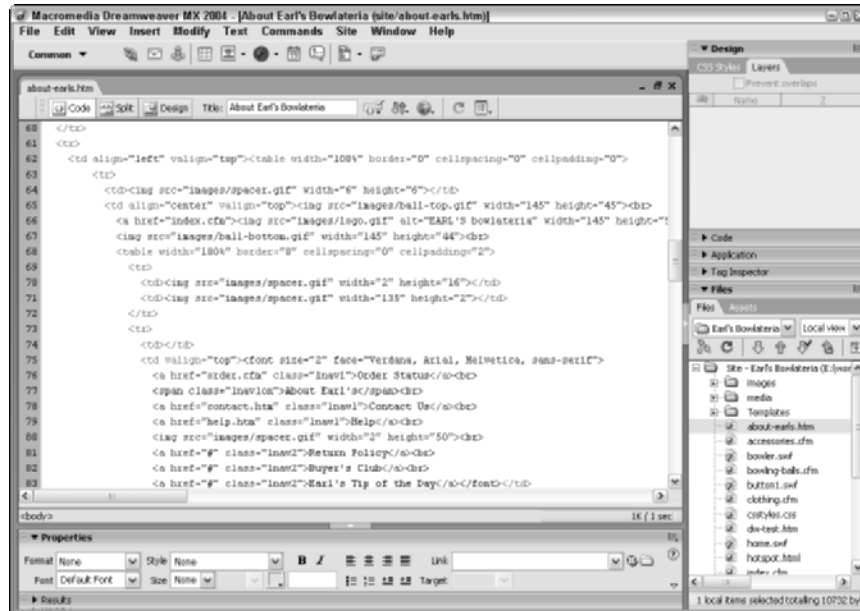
Macromedia Dreamweaver MX 2004 - [About Earl's Bowlateria (site/about-earls.htm)]
File Edit View Insert Modify Text Commands Site Window Help
Common ▼

about-earls.htm
Code Split Design Title: About Earl's Bowlateria

60 </td>
61 <tr>
62 <td align="left" valign="top"><table width="100%" border="0" cellspacing="0" cellpadding="0">
63 <tr>
64 <td><img src="images/spacer.gif" width="6" height="6"></td>
65 <td align="center" valign="top"><img src="images/ball-top.gif" width="145" height="45"><br>
66 <a href="index.cfm"><img src="images/logo.gif" alt="EARL'S bowlateria" width="145" height="
67 <img src="images/ball-bottom.gif" width="145" height="44"><br>
68 <table width="100%" border="0" cellspacing="0" cellpadding="2">
69 <tr>
70 <td><img src="images/spacer.gif" width="2" height="16"></td>
71 <td><img src="images/spacer.gif" width="135" height="2"></td>
72 </tr>
73 <tr>
74 <td></td>
75 <td valign="top"><font size="2" face="Verdana, Arial, Helvetica, sans-serif">
76 <a href="order.cfm" class="lnav1">Order Status</a><br>
77 <span class="lnavlon">About Earl's</span><br>
78 <a href="contact.htm" class="lnav1">Contact Us</a><br>
79 <a href="help.htm" class="lnav1">Help</a><br>
80 <img src="images/spacer.gif" width="2" height="50"><br>
81 <a href="#" class="lnav2">Return Policy</a><br>
82 <a href="#" class="lnav2">Buyer's Club</a><br>
83 <a href="#" class="lnav2">Earl's Tip of the Day</a></font></td>

<body>
1K / 1 sec

▼ Properties
Format None Style None B I Link
Font Default Font Size None Target
▶ Results

▼ Design
CSS Styles Layers
Prevent overlaps
Name Z

▶ Code
▶ Application
▶ Tag Inspector
▼ Files
Files Assets
Earl's Bowlateria Local view
Site - Earl's Bowlateria (E:\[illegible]
images
media
Templates
about-earls.htm
accessories.cfm
bowler.swf
bowling-balls.cfm
button1.swf
clothing.cfm
cssstyles.css
div-test.htm
home.swf
hotspot.html
index.cfm
1 local items selected totalling 10732 by